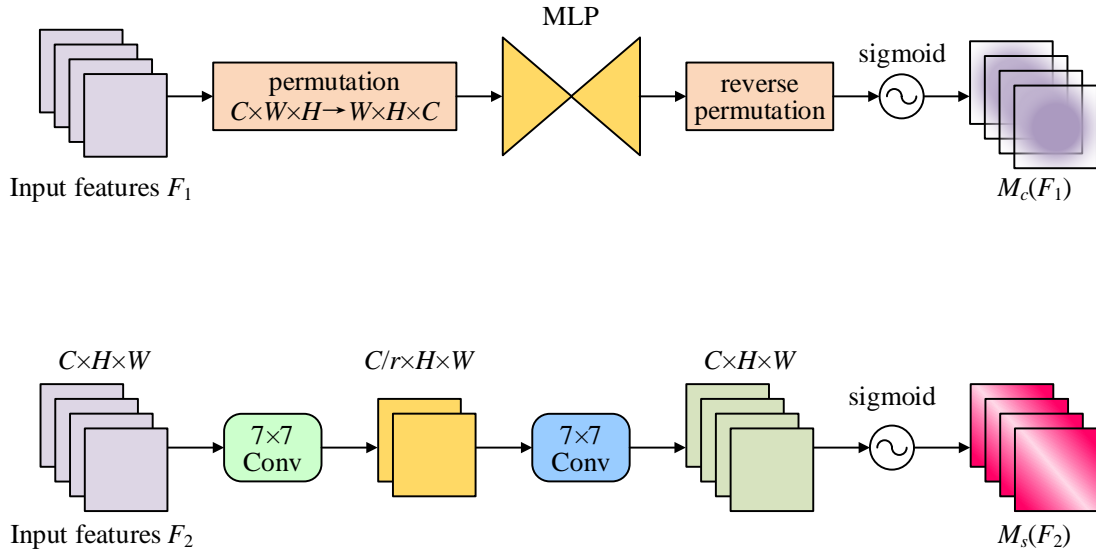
MLP

permutation
$C \times W \times H \rightarrow W \times H \times C$

reverse permutation

sigmoid

Input features $F_1$

$M_c(F_1)$

$C \times H \times W$

$C/r \times H \times W$

$C \times H \times W$

sigmoid

7×7 Conv

7×7 Conv

Input features $F_2$

$M_s(F_2)$